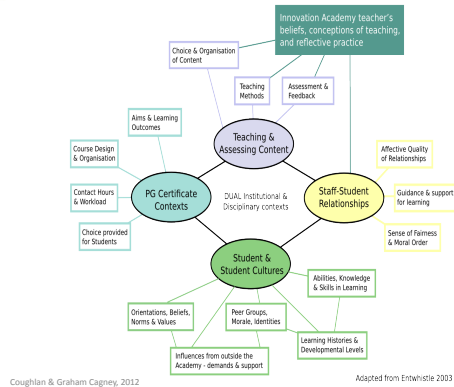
Innovation Academy teacher's beliefs, conceptions of teaching, and reflective practice

Choice & Organisation of Content

Teaching Methods

Assessment & Feedback

Teaching & Assessing Content

Aims & Learning Outcomes

Course Design & Organisation

Contact Hours & Workload

Choice provided for Students

PG Certificate Contexts

DUAL Institutional & Disciplinary contexts

Affective Quality of Relationships

Staff-Student Relationships

Guidance & support for learning

Sense of Fairness & Moral Order

Student & Student Cultures

Abilities, Knowledge & Skills in Learning

Orientations, Beliefs, Norms & Values

Peer Groups, Morale, Identities

Learning Histories & Developmental Levels

Influences from outside the Academy - demands & support

Coughlan & Graham Cagney, 2012

Adapted from Entwhistle 2003